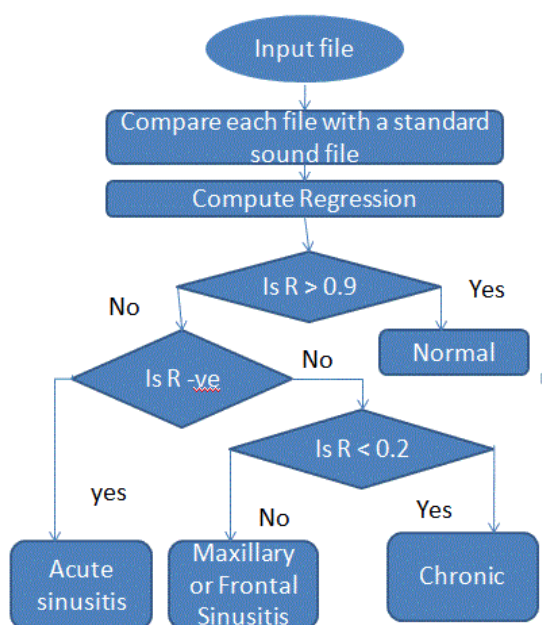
Input file

Compare each file with a standard sound file

Compute Regression

Is R > 0.9

No

Yes

Normal

Is R -ve

No

Is R < 0.2

yes

No

Yes

Acute sinusitis

Maxillary or Frontal Sinusitis

Chronic